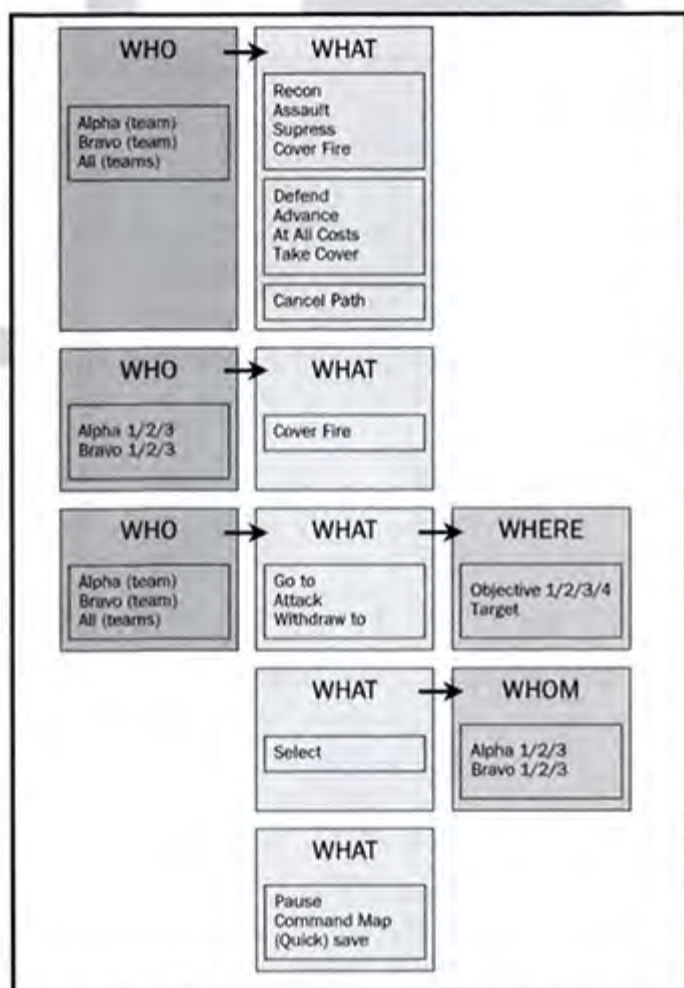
WHO

Alpha (team)
Bravo (team)
All (teams)

WHAT

Recon
Assault
Supress
Cover Fire

Defend
Advance
At All Costs
Take Cover

Cancel Path

WHO

Alpha 1/2/3
Bravo 1/2/3

WHAT

Cover Fire

WHO

Alpha (team)
Bravo (team)
All (teams)

WHAT

Go to
Attack
Withdraw to

WHERE

Objective 1/2/3/4
Target

WHAT

Select

WHOM

Alpha 1/2/3
Bravo 1/2/3

WHAT

Pause
Command Map
(Quick) save